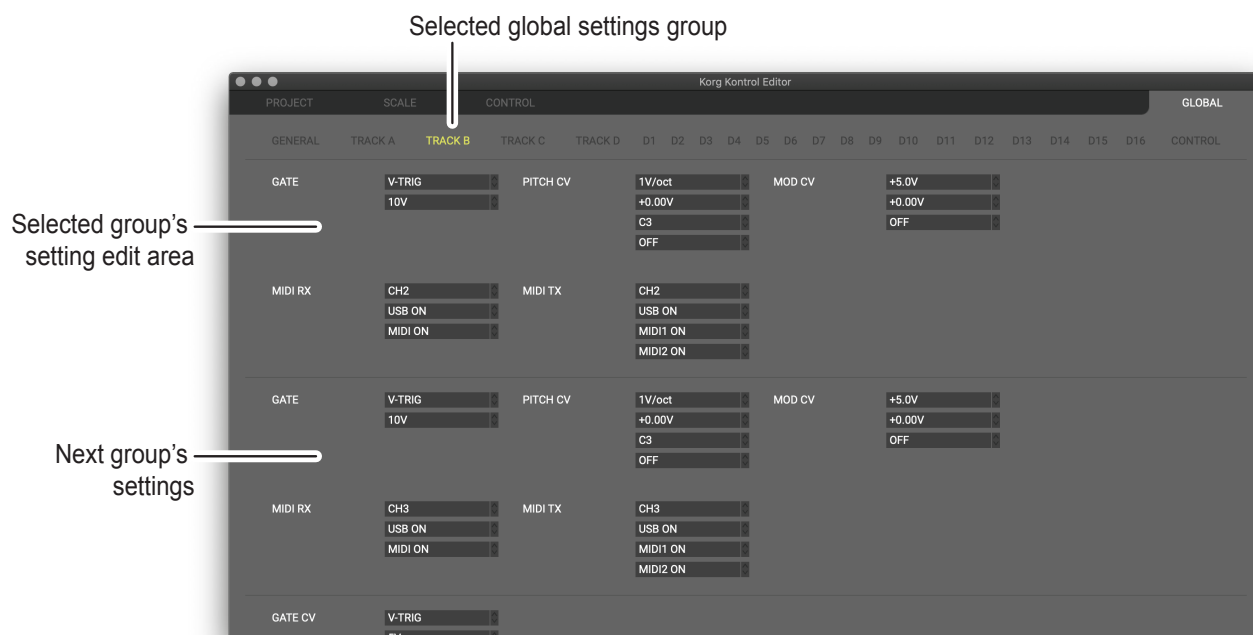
Selected global settings group

Korg Kontrol Editor

PROJECT SCALE CONTROL GLOBAL

GENERAL TRACK A TRACK B TRACK C TRACK D D1 D2 D3 D4 D5 D6 D7 D8 D9 D10 D11 D12 D13 D14 D15 D16 CONTROL

Selected group's setting edit area

GATE V-TRIG 10V
PITCH CV 1V/oct +0.00V C3 OFF
MOD CV +5.0V +0.00V OFF

MIDI RX CH2 USB ON MIDI ON
MIDI TX CH2 USB ON MIDI1 ON MIDI2 ON

Next group's settings

GATE V-TRIG 10V
PITCH CV 1V/oct +0.00V C3 OFF
MOD CV +5.0V +0.00V OFF

MIDI RX CH3 USB ON MIDI ON
MIDI TX CH3 USB ON MIDI1 ON MIDI2 ON

GATE CV V-TRIG
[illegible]